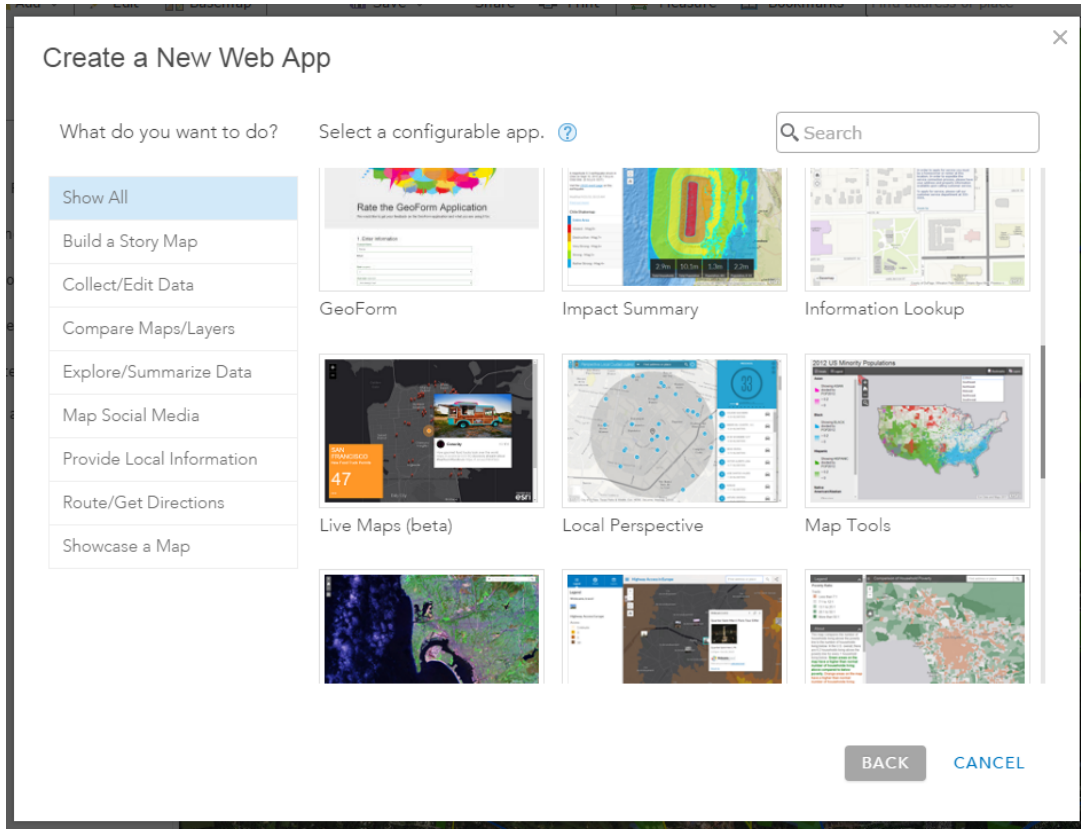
Create a New Web App

×

What do you want to do?

Show All
Build a Story Map
Collect/Edit Data
Compare Maps/Layers
Explore/Summarize Data
Map Social Media
Provide Local Information
Route/Get Directions
Showcase a Map

Select a configurable app. ?

Search

Rate the GeoForm Application

GeoForm

2.9m 10.1m 1.3m 2.2m

Impact Summary

Information Lookup

SAN FRANCISCO

47

esri

Live Maps (beta)

Local Perspective

2012 US Minority Populations

Map Tools

BACK

CANCEL